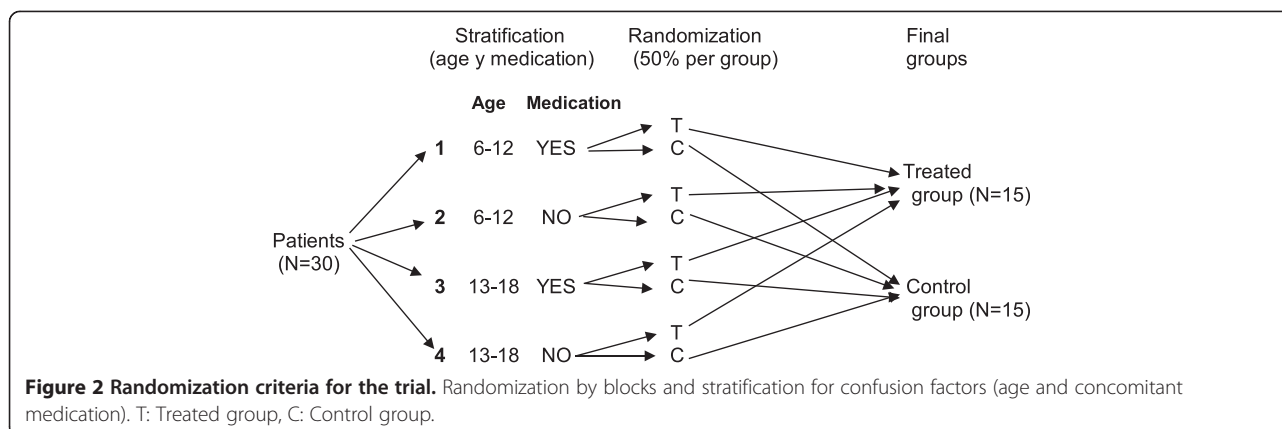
Stratification (age y medication)

Randomization (50% per group)

Final groups

| | Age | Medication |
|---|---|---|
| 1 | 6-12 | YES |
| 2 | 6-12 | NO |
| 3 | 13-18 | YES |
| 4 | 13-18 | NO |

Patients (N=30)

T
C
T
C
T
C
T
C

Treated group (N=15)

Control group (N=15)

**Figure 2 Randomization criteria for the trial.** Randomization by blocks and stratification for confusion factors (age and concomitant medication). T: Treated group, C: Control group.